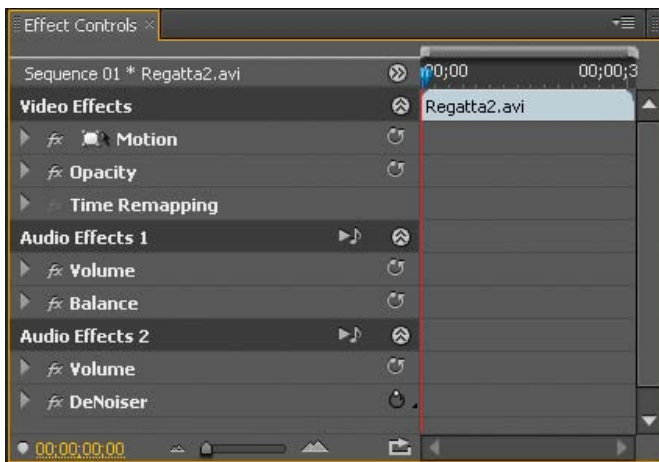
Effect Controls ×

Sequence 01 * Regatta2.avi

00;00

00;00;3

Video Effects

Regatta2.avi

fx Motion

fx Opacity

Time Remapping

Audio Effects 1

fx Volume

fx Balance

Audio Effects 2

fx Volume

fx DeNoiser

00;00;00;00